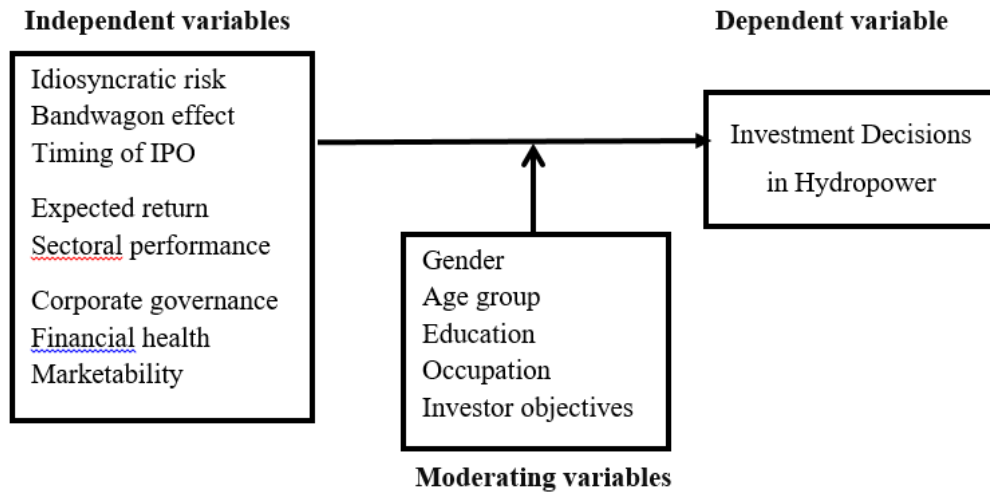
Independent variables

Dependent variable

Idiosyncratic risk
Bandwagon effect
Timing of IPO

Expected return
Sectoral performance

Corporate governance
Financial health
Marketability

Investment Decisions in Hydropower

Gender
Age group
Education
Occupation
Investor objectives

Moderating variables